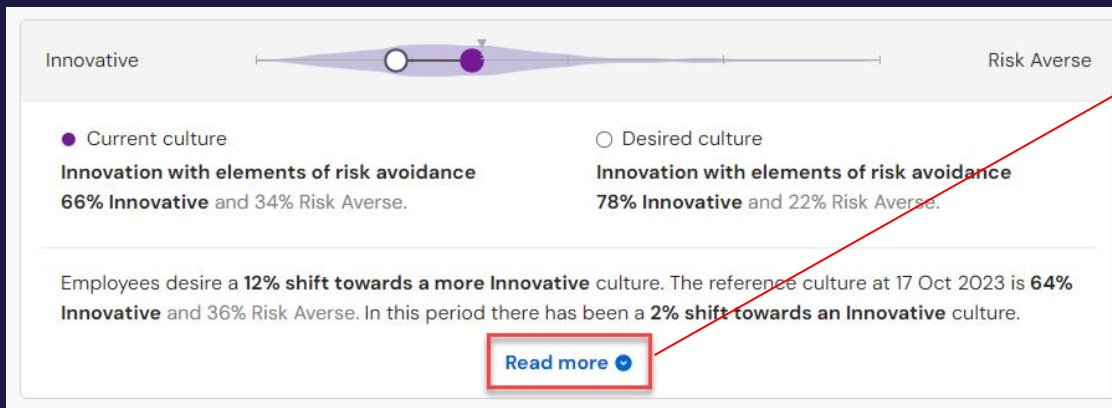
Innovative

Risk Averse

Current culture
Innovation with elements of risk avoidance
66% Innovative and 34% Risk Averse.

Desired culture
Innovation with elements of risk avoidance
78% Innovative and 22% Risk Averse.

Employees desire a 12% shift towards a more Innovative culture. The reference culture at 17 Oct 2023 is 64% Innovative and 36% Risk Averse. In this period there has been a 2% shift towards an Innovative culture.

Read more